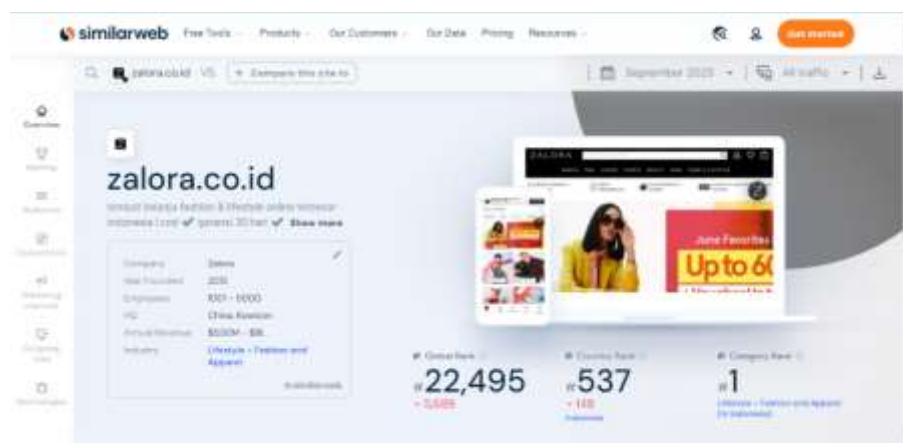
similarweb Free Tools Products Our Customers Our Data Pricing Resources Get started

zalora.co.id VS + Compare this site to

September 2025 All traffic

Overview

zalora.co.id

Company Zalora
Year Founded 2011
Employees 1001 - 5000
HQ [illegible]
Annual Revenue $500M - $1B
Industry Lifestyle > Fashion and Apparel

ZALORA

June Favorites
Up to 60

Global Rank
#22,495
5,685

Country Rank
#537
145
Indonesia

Category Rank
#1
Lifestyle > Fashion and Apparel (in Indonesia)